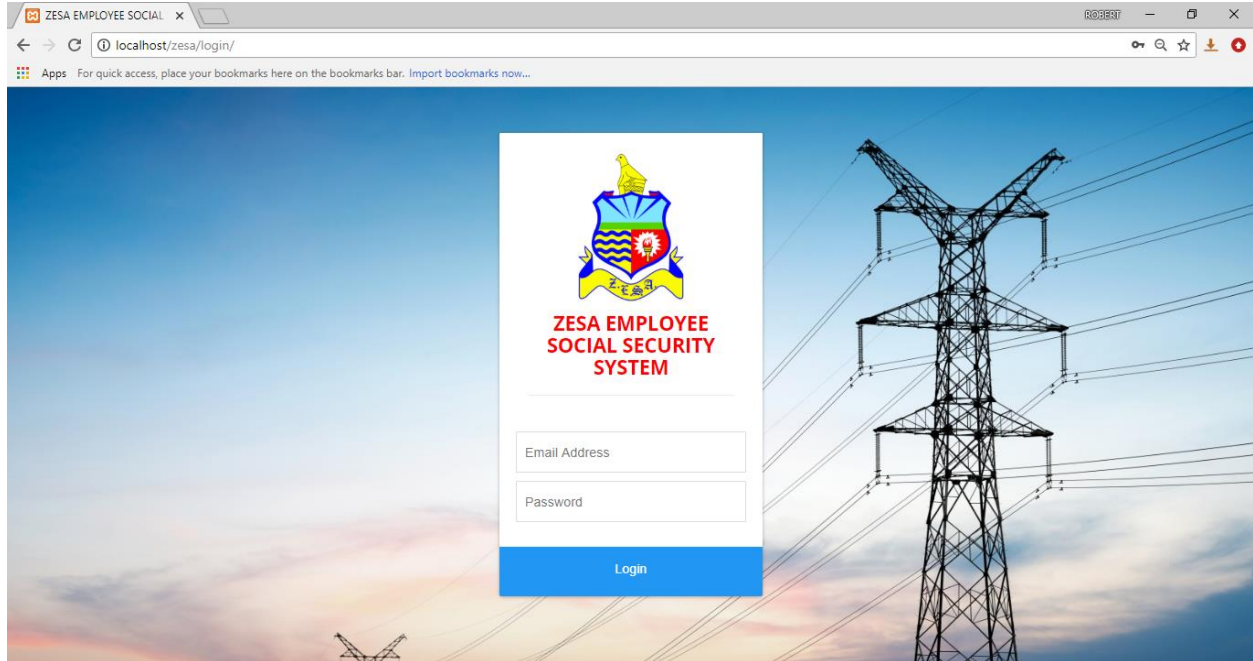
ZESA EMPLOYEE SOCIAL ×

ROBERT

localhost/zesa/login/

Apps For quick access, place your bookmarks here on the bookmarks bar. Import bookmarks now...

Z.E.S.A

ZESA EMPLOYEE SOCIAL SECURITY SYSTEM

Email Address

Password

Login